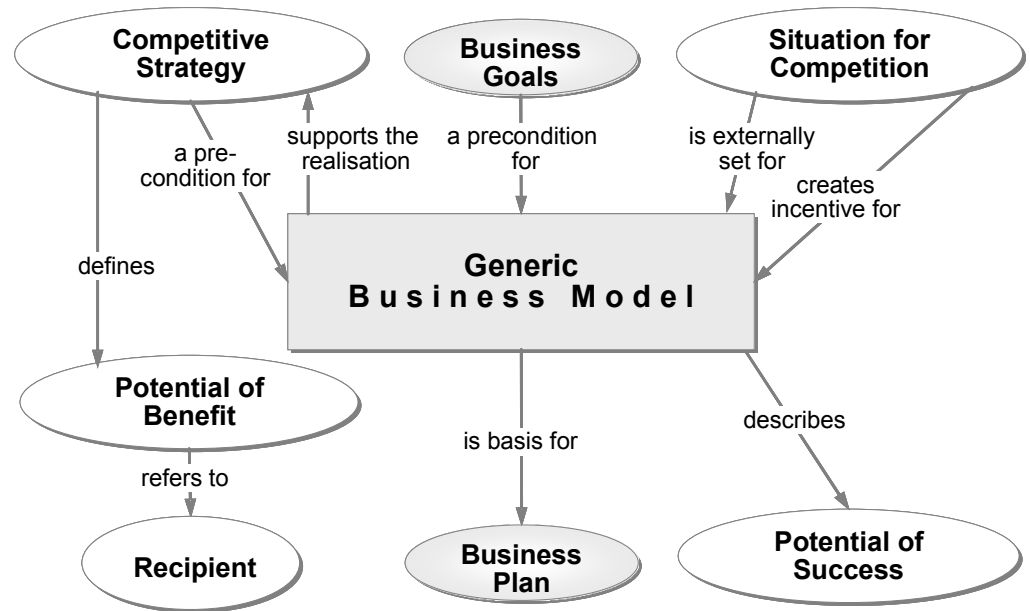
Competitive Strategy

Business Goals

Situation for Competition

a precondition for

supports the realisation

a precondition for

is externally set for

creates incentive for

defines

Generic
Business Model

Potential of Benefit

refers to

Recipient

is basis for

Business Plan

describes

Potential of Success